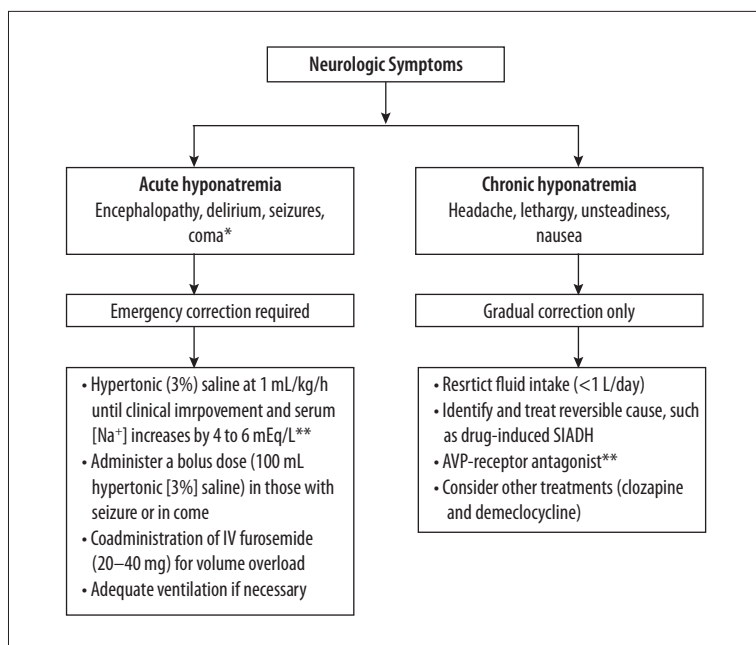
Neurologic Symptoms

**Acute hyponatremia**
Encephalopathy, delirium, seizures, coma*

Emergency correction required

- Hypertonic (3%) saline at 1 mL/kg/h until clinical imrpovement and serum [Na$^+$] increases by 4 to 6 mEq/L**
- Administer a bolus dose (100 mL hypertonic [3%] saline) in those with seizure or in come
- Coadministration of IV furosemide (20–40 mg) for volume overload
- Adequate ventilation if necessary

**Chronic hyponatremia**
Headache, lethargy, unsteadiness, nausea

Gradual correction only

- Resrtict fluid intake (<1 L/day)
- Identify and treat reversible cause, such as drug-induced SIADH
- AVP-receptor antagonist**
- Consider other treatments (clozapine and demeclocycline)